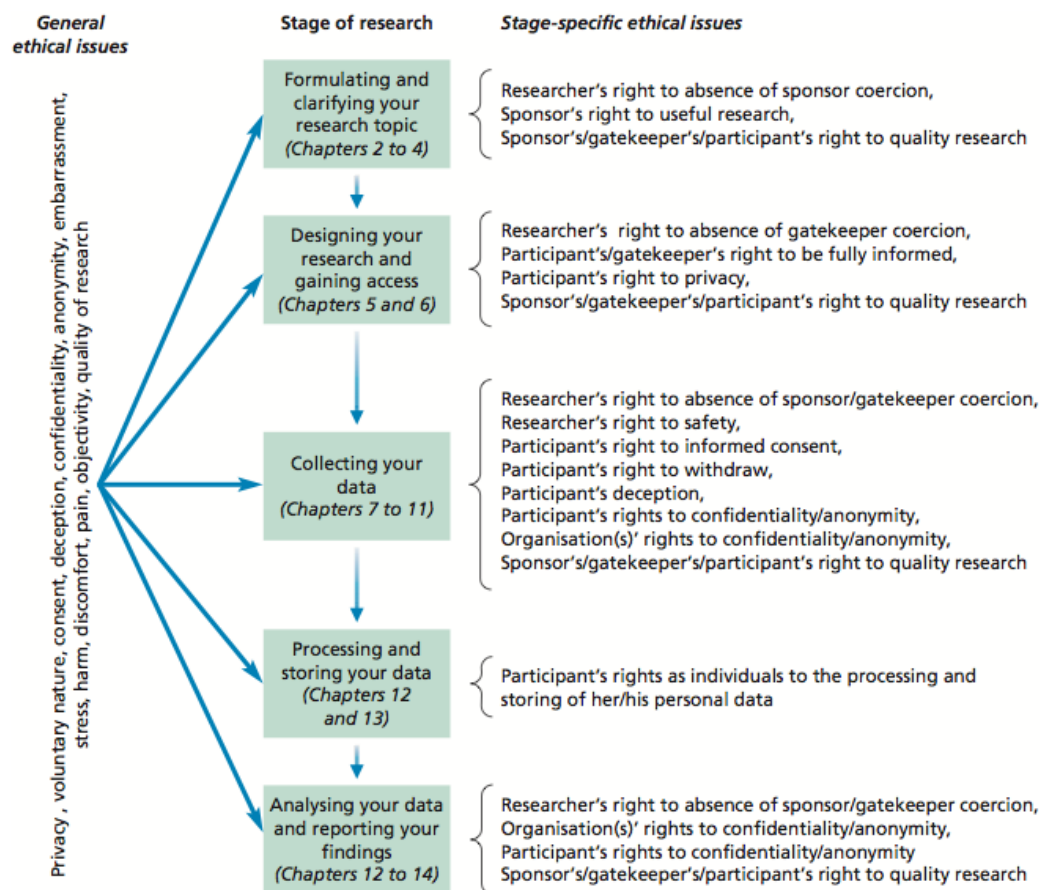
General ethical issues

Stage of research

Stage-specific ethical issues

Privacy , voluntary nature, consent, deception, confidentiality, anonymity, embarrassment, stress, harm, discomfort, pain, objectivity, quality of research

Formulating and clarifying your research topic (Chapters 2 to 4)

Researcher's right to absence of sponsor coercion,
Sponsor's right to useful research,
Sponsor's/gatekeeper's/participant's right to quality research

Designing your research and gaining access (Chapters 5 and 6)

Researcher's right to absence of gatekeeper coercion,
Participant's/gatekeeper's right to be fully informed,
Participant's right to privacy,
Sponsor's/gatekeeper's/participant's right to quality research

Collecting your data (Chapters 7 to 11)

Researcher's right to absence of sponsor/gatekeeper coercion,
Researcher's right to safety,
Participant's right to informed consent,
Participant's right to withdraw,
Participant's deception,
Participant's rights to confidentiality/anonymity,
Organisation(s)' rights to confidentiality/anonymity,
Sponsor's/gatekeeper's/participant's right to quality research

Processing and storing your data (Chapters 12 and 13)

Participant's rights as individuals to the processing and storing of her/his personal data

Analysing your data and reporting your findings (Chapters 12 to 14)

Researcher's right to absence of sponsor/gatekeeper coercion,
Organisation(s)' rights to confidentiality/anonymity,
Participant's rights to confidentiality/anonymity
Sponsor's/gatekeeper's/participant's right to quality research